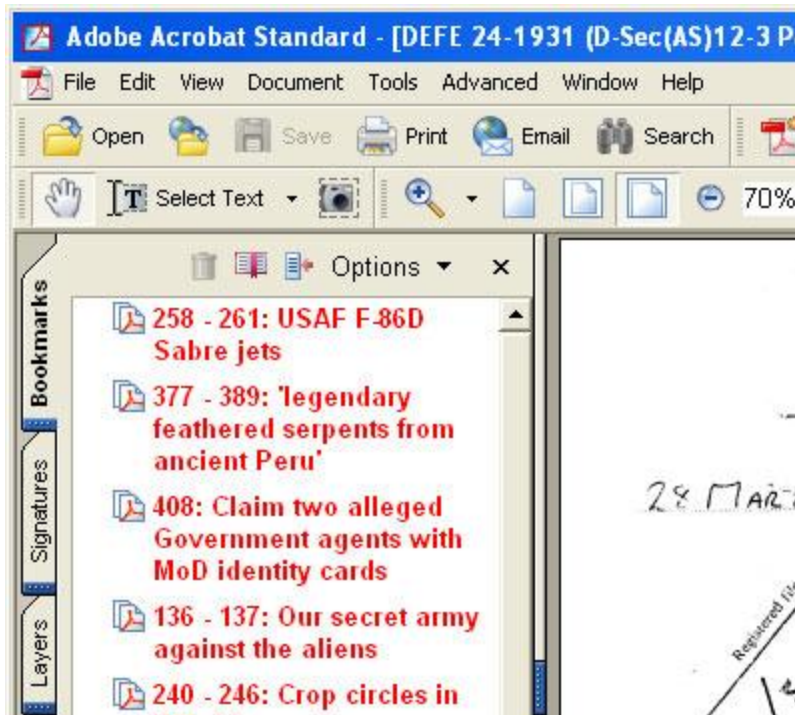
Adobe Acrobat Standard - [DEFE 24-1931 (D-Sec(AS)12-3 P

File Edit View Document Tools Advanced Window Help

Open Save Print Email Search

Select Text 70%

Bookmarks Signatures Layers

Options ×

258 - 261: USAF F-86D Sabre jets

377 - 389: 'legendary feathered serpents from ancient Peru'

408: Claim two alleged Government agents with MoD identity cards

136 - 137: Our secret army against the aliens

240 - 246: Crop circles in

28 MAR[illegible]

Registered fil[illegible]